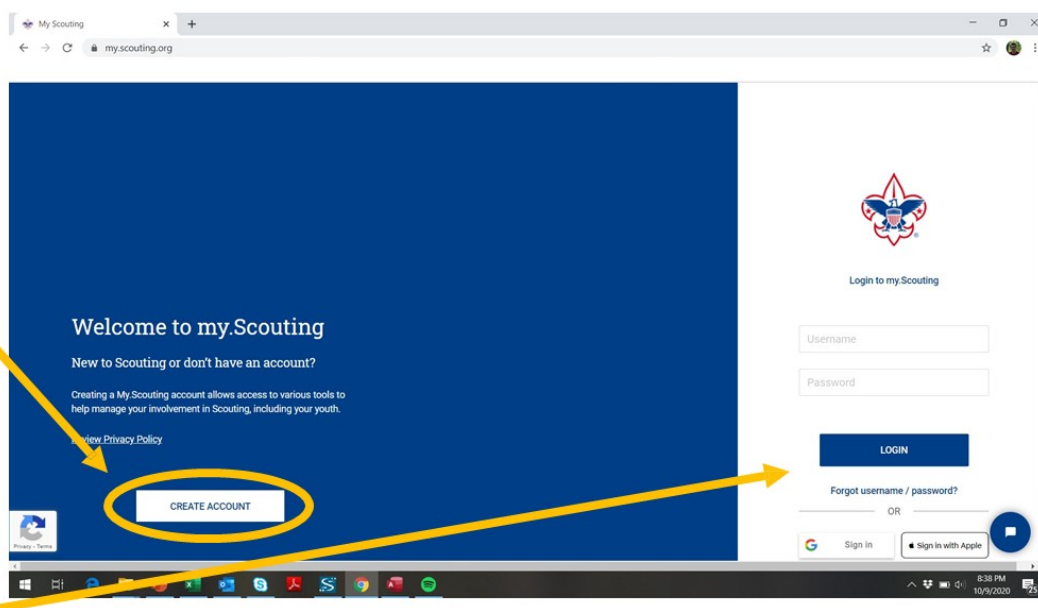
My Scouting

my.scouting.org

Welcome to my.Scouting

New to Scouting or don't have an account?

Creating a My.Scouting account allows access to various tools to help manage your involvement in Scouting, including your youth.

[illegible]view Privacy Policy

CREATE ACCOUNT

Privacy - Terms

Login to my.Scouting

Username

Password

LOGIN

Forgot username / password?

OR

Sign in

Sign in with Apple

8:38 PM
10/9/2020